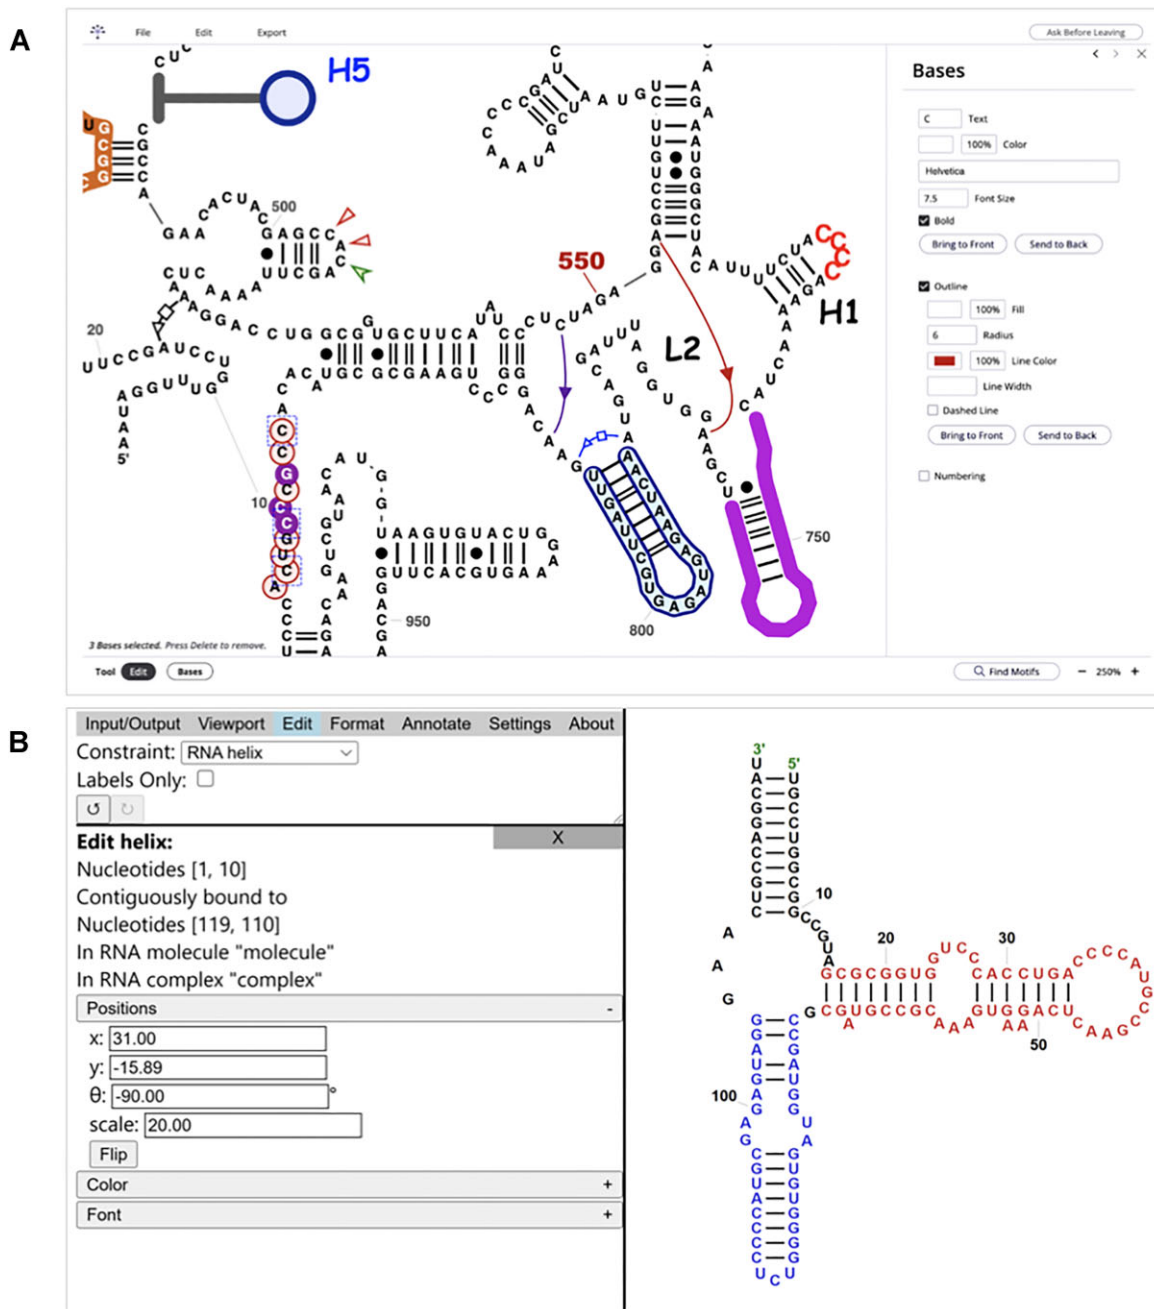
A

File Edit Export

Ask Before Leaving

H5

500

550

H1

L2

20

5'

10

750

800

950

3 Bases selected. Press Delete to remove.

Tool Edit Bases

Find Motifs

250%

Bases

C Text

100% Color

Helvetica

7.5 Font Size

Bold

Bring to Front Send to Back

Outline

100% Fill

6 Radius

100% Line Color

Line Width

Dashed Line

Bring to Front Send to Back

Numbering

B

Input/Output Viewport Edit Format Annotate Settings About

Constraint: RNA helix

Labels Only:

Edit helix:

X

Nucleotides [1, 10]

Contiguously bound to

Nucleotides [119, 110]

In RNA molecule "molecule"

In RNA complex "complex"

Positions -

x: 31.00

y: -15.89

θ: -90.00 °

scale: 20.00

Flip

Color +

Font +

3'

5'

10

20

30

50

100